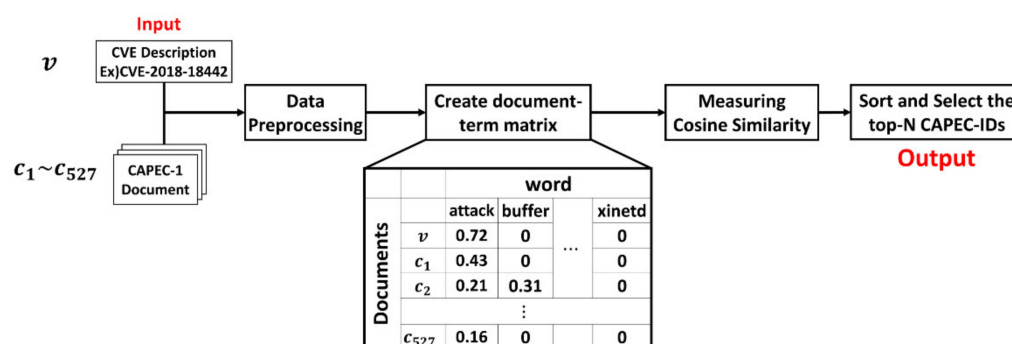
Input

$v$

CVE Description
Ex)CVE-2018-18442

$c_1 \sim c_{527}$

CAPEC-1
Document

Data Preprocessing

Create document-term matrix

Measuring Cosine Similarity

Sort and Select the top-N CAPEC-IDs

Output

| Documents | | word | | | |
|---|---|---|---|---|---|
| | | attack | buffer | | xinetd |
| | $v$ | 0.72 | 0 | ... | 0 |
| | $c_1$ | 0.43 | 0 | | 0 |
| | $c_2$ | 0.21 | 0.31 | | 0 |
| | | | ⋮ | | |
| | $c_{527}$ | 0.16 | 0 | | 0 |